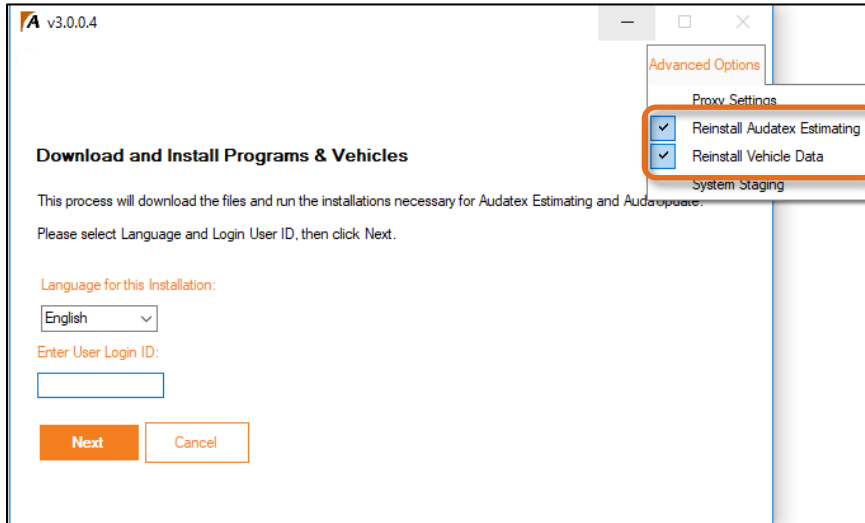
A v3.0.0.4

Advanced Options

Proxy Settings

Reinstall Audatex Estimating

Reinstall Vehicle Data

System Staging

Download and Install Programs & Vehicles

This process will download the files and run the installations necessary for Audatex Estimating and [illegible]

Please select Language and Login User ID, then click Next.

Language for this Installation:

English

Enter User Login ID:

Next

Cancel